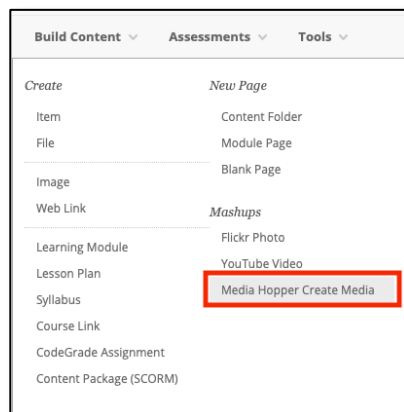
Build Content ∨   Assessments ∨   Tools ∨

Create
Item
File

Image
Web Link

Learning Module
Lesson Plan
Syllabus
Course Link
CodeGrade Assignment
Content Package (SCORM)

New Page
Content Folder
Module Page
Blank Page

Mashups
Flickr Photo
YouTube Video
Media Hopper Create Media